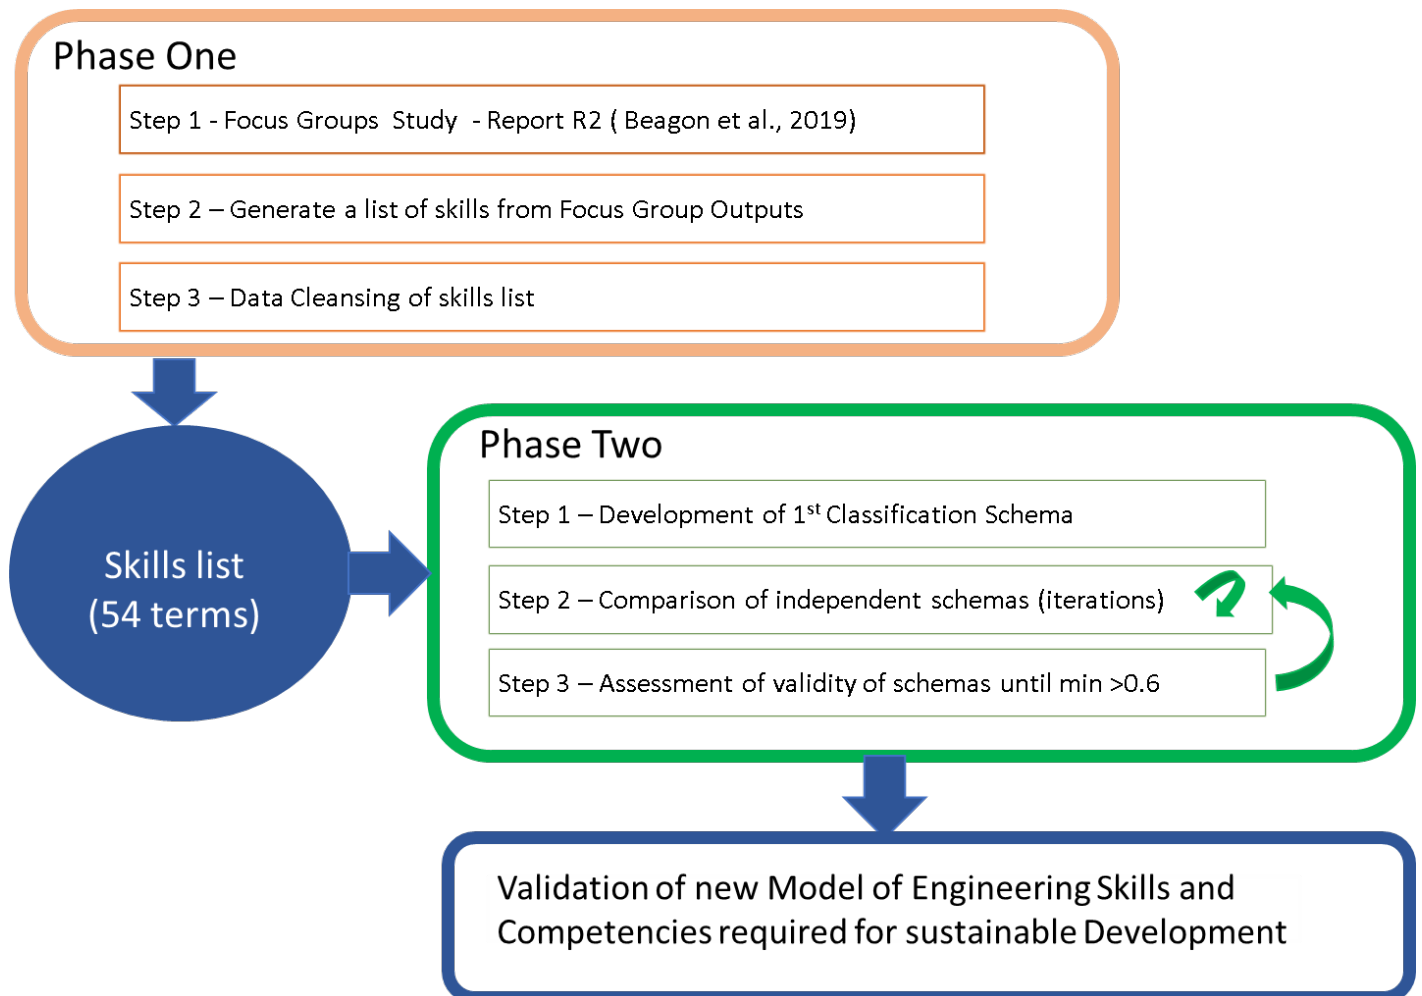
Phase One

Step 1 - Focus Groups Study - Report R2 ( Beagon et al., 2019)

Step 2 – Generate a list of skills from Focus Group Outputs

Step 3 – Data Cleansing of skills list

Skills list (54 terms)

Phase Two

Step 1 – Development of 1$^{st}$ Classification Schema

Step 2 – Comparison of independent schemas (iterations)

Step 3 – Assessment of validity of schemas until min >0.6

Validation of new Model of Engineering Skills and Competencies required for sustainable Development